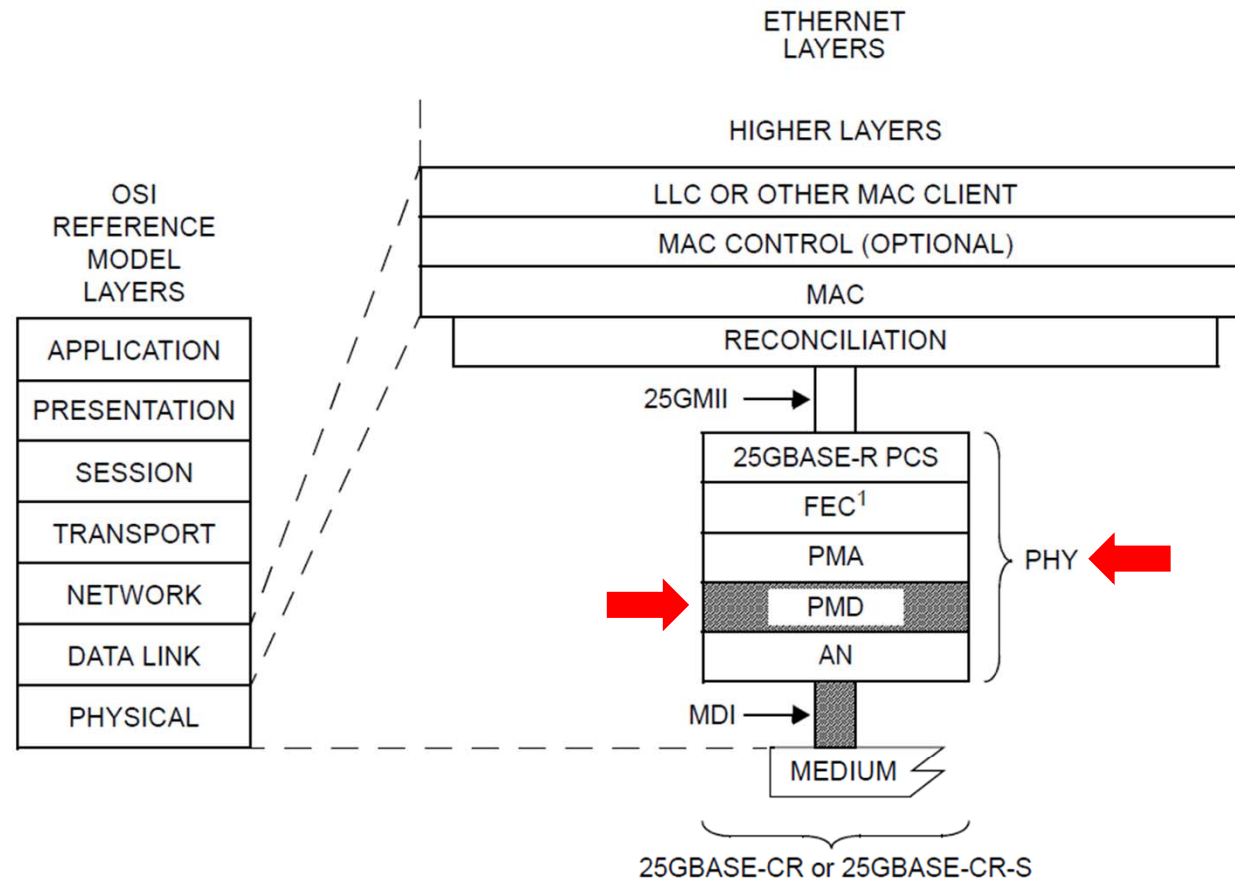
OSI REFERENCE MODEL LAYERS

APPLICATION
PRESENTATION
SESSION
TRANSPORT
NETWORK
DATA LINK
PHYSICAL

ETHERNET LAYERS

HIGHER LAYERS
LLC OR OTHER MAC CLIENT
MAC CONTROL (OPTIONAL)
MAC
RECONCILIATION
25GMII
25GBASE-R PCS
FEC$^1$
PMA
PMD
AN
PHY
MDI
MEDIUM

25GBASE-CR or 25GBASE-CR-S